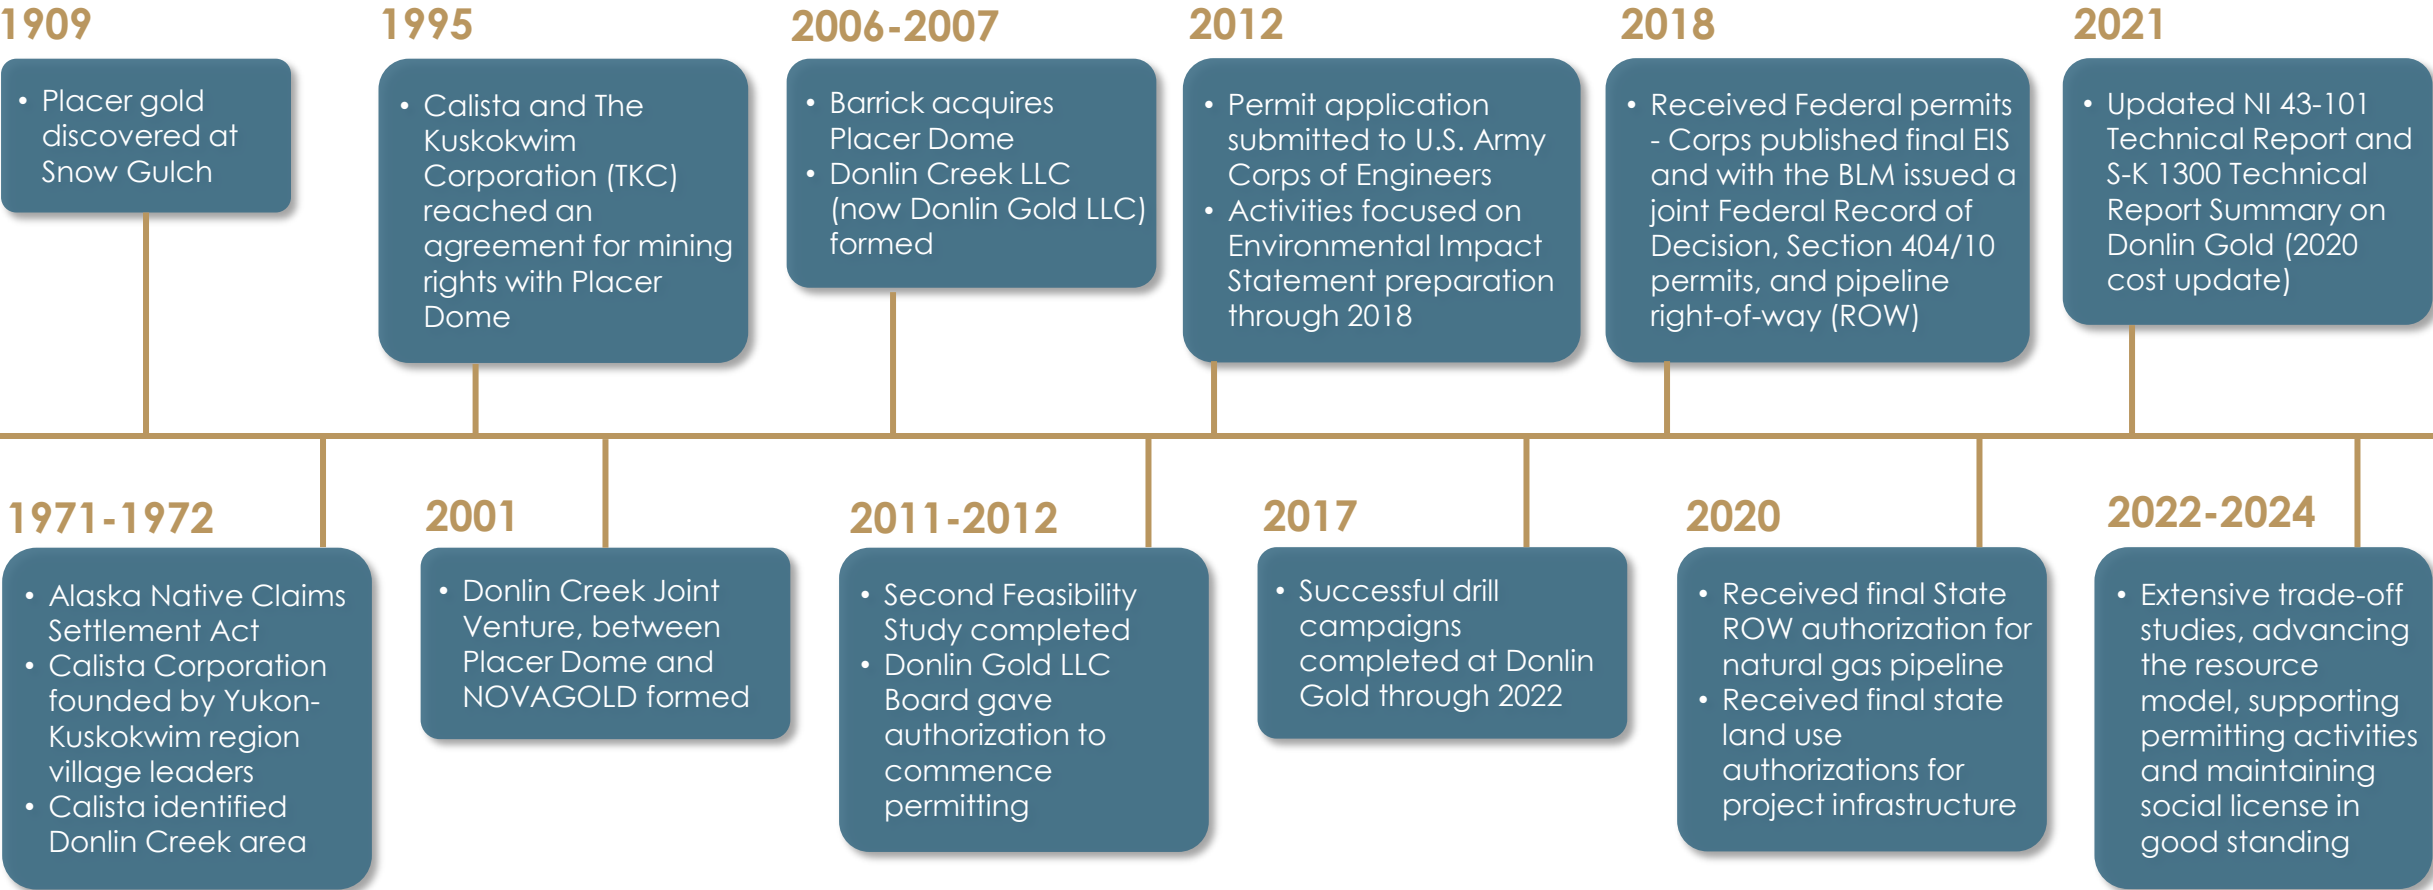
1909

- Placer gold discovered at Snow Gulch

1995

- Calista and The Kuskokwim Corporation (TKC) reached an agreement for mining rights with Placer Dome

2006-2007

- Barrick acquires Placer Dome
- Donlin Creek LLC (now Donlin Gold LLC) formed

2012

- Permit application submitted to U.S. Army Corps of Engineers
- Activities focused on Environmental Impact Statement preparation through 2018

2018

- Received Federal permits - Corps published final EIS and with the BLM issued a joint Federal Record of Decision, Section 404/10 permits, and pipeline right-of-way (ROW)

2021

- Updated NI 43-101 Technical Report and S-K 1300 Technical Report Summary on Donlin Gold (2020 cost update)

1971-1972

- Alaska Native Claims Settlement Act
- Calista Corporation founded by Yukon-Kuskokwim region village leaders
- Calista identified Donlin Creek area

2001

- Donlin Creek Joint Venture, between Placer Dome and NOVAGOLD formed

2011-2012

- Second Feasibility Study completed
- Donlin Gold LLC Board gave authorization to commence permitting

2017

- Successful drill campaigns completed at Donlin Gold through 2022

2020

- Received final State ROW authorization for natural gas pipeline
- Received final state land use authorizations for project infrastructure

2022-2024

- Extensive trade-off studies, advancing the resource model, supporting permitting activities and maintaining social license in good standing